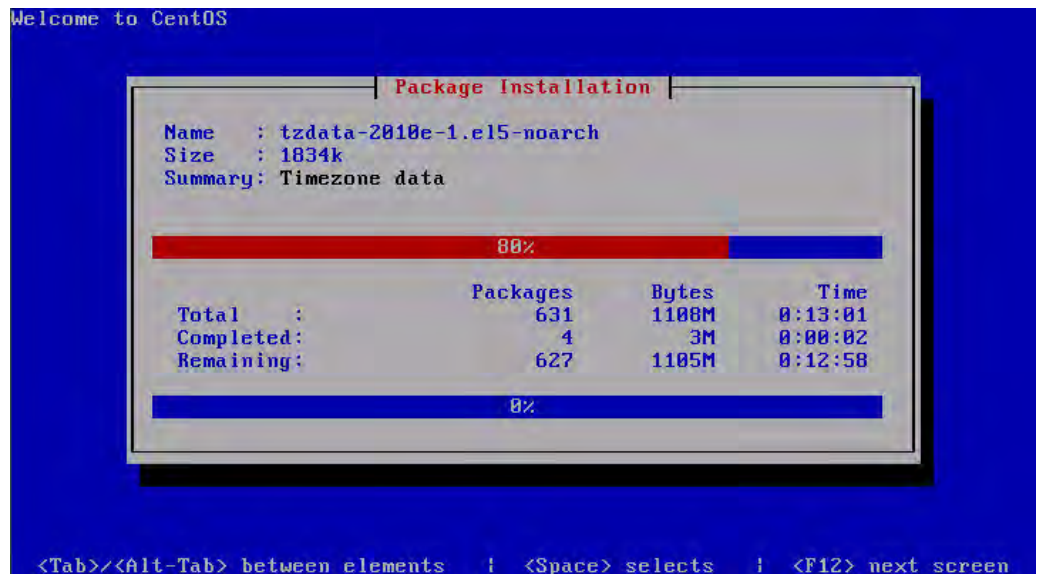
Welcome to CentOS

Package Installation

Name : tzdata-2010e-1.el5-noarch
Size : 1834k
Summary: Timezone data

80%

| | Packages | Bytes | Time |
|---|---|---|---|
| Total : | 631 | 1108M | 0:13:01 |
| Completed: | 4 | 3M | 0:00:02 |
| Remaining: | 627 | 1105M | 0:12:58 |

0%

<Tab>/<Alt-Tab> between elements | <Space> selects | <F12> next screen